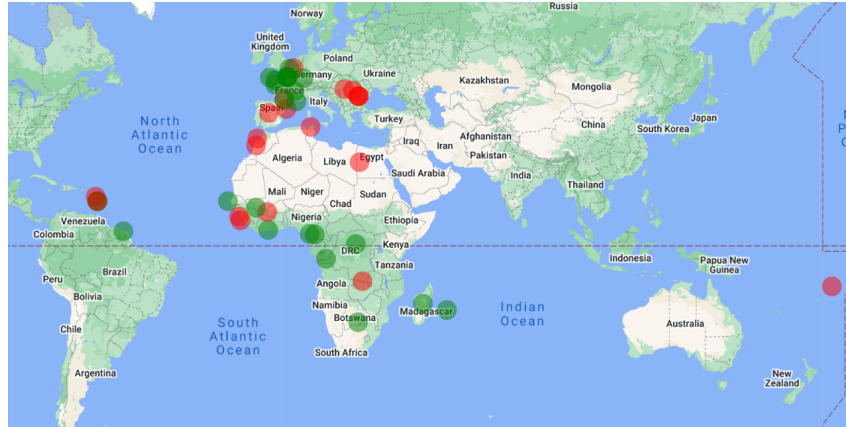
Russia
Norway
United Kingdom
Poland
Germany
Ukraine
France
Kazakhstan
Mongolia
Italy
Spain
North Atlantic Ocean
Turkey
China
South Korea
Japan
Afghanistan
Iraq
Iran
Algeria
Libya
Egypt
Pakistan
Saudi Arabia
India
Mali
Niger
Sudan
Thailand
Chad
Venezuela
Nigeria
Ethiopia
Colombia
Kenya
DRC
Indonesia
Papua New Guinea
Tanzania
Brazil
Peru
Angola
Indian Ocean
Bolivia
Namibia
Madagascar
Botswana
Australia
South Atlantic Ocean
Chile
South Africa
Argentina
New Zealand